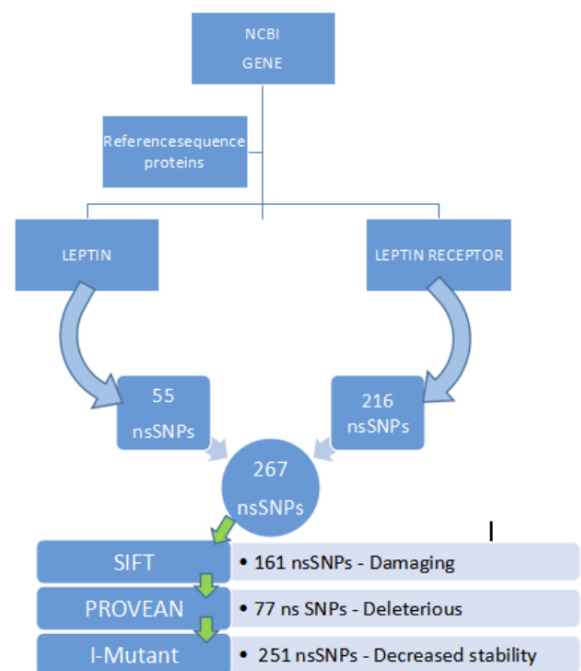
NCBI
GENE

Referencesequence proteins

LEPTIN

LEPTIN RECEPTOR

55
nsSNPs

216
nsSNPs

267
nsSNPs

SIFT
• 161 nsSNPs - Damaging

PROVEAN
• 77 ns SNPs - Deleterious

I-Mutant
• 251 nsSNPs - Decreased stability